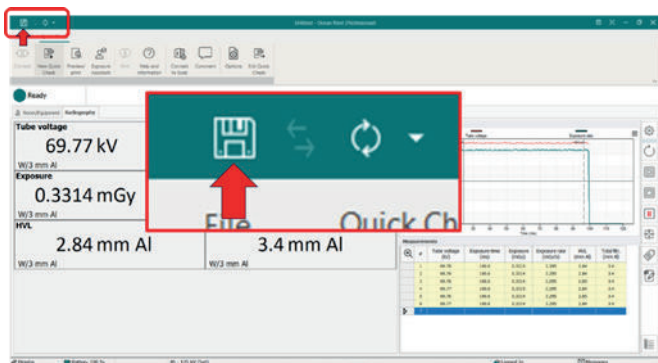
Untitled - Ocean Next (Professional)

Connect
New Quick Check
Preview print
Exposure bookmark
Help and information
Connect to Scale
Comment
Options
Exit Quick Check

Ready

Tube voltage
69.77 kV
W/3 mm Al
Exposure
0.3314 mGy
W/3 mm Al
HVL
2.84 mm Al
W/3 mm Al
3.4 mm Al
W/3 mm Al

File
Quick Ch

Measurements